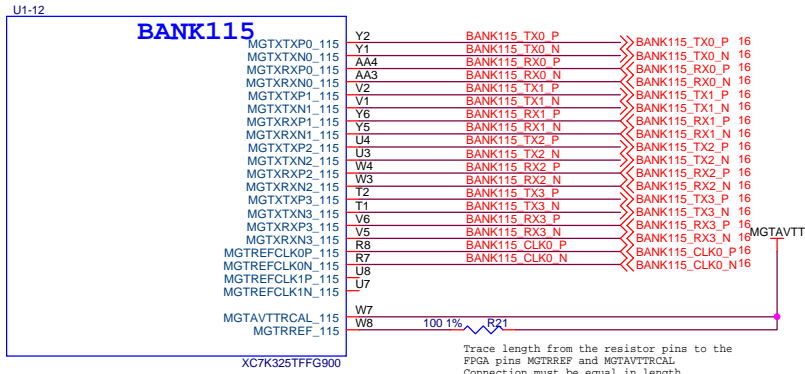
U1-12

BANK115

MGTXTXP0_115 Y2 BANK115_TX0_P BANK115_TX0_P 16
MGTXTXN0_115 Y1 BANK115_TX0_N BANK115_TX0_N 16
MGTXRXP0_115 AA4 BANK115_RX0_P BANK115_RX0_P 16
MGTXRXN0_115 AA3 BANK115_RX0_N BANK115_RX0_N 16
MGTXTXP1_115 V2 BANK115_TX1_P BANK115_TX1_P 16
MGTXTXN1_115 V1 BANK115_TX1_N BANK115_TX1_N 16
MGTXRXP1_115 Y6 BANK115_RX1_P BANK115_RX1_P 16
MGTXRXN1_115 Y5 BANK115_RX1_N BANK115_RX1_N 16
MGTXTXP2_115 U4 BANK115_TX2_P BANK115_TX2_P 16
MGTXTXN2_115 U3 BANK115_TX2_N BANK115_TX2_N 16
MGTXRXP2_115 W4 BANK115_RX2_P BANK115_RX2_P 16
MGTXRXN2_115 W3 BANK115_RX2_N BANK115_RX2_N 16
MGTXTXP3_115 T2 BANK115_TX3_P BANK115_TX3_P 16
MGTXTXN3_115 T1 BANK115_TX3_N BANK115_TX3_N 16
MGTXRXP3_115 V6 BANK115_RX3_P BANK115_RX3_P 16
MGTXRXN3_115 V5 BANK115_RX3_N BANK115_RX3_N 16
MGTREFCLK0P_115 R8 BANK115_CLK0_P BANK115_CLK0_P 16
MGTREFCLK0N_115 R7 BANK115_CLK0_N BANK115_CLK0_N 16
MGTREFCLK1P_115 U8
MGTREFCLK1N_115 U7
MGTAVTT
MGTAVTTRCAL_115 W7
MGTRREF_115 W8 100 1% R21

XC7K325TFFG900

Trace length from the resistor pins to the FPGA pins MGTRREF and MGTAVTTRCAL Connection must be equal in length